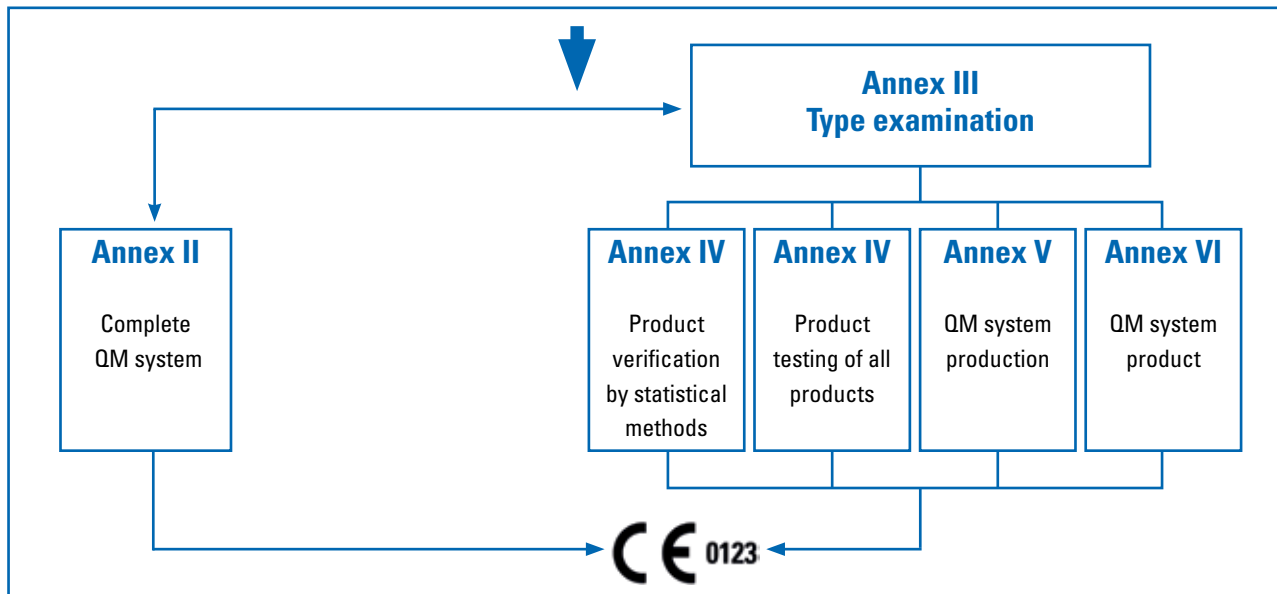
Annex III
Type examination

Annex II

Complete QM system

Annex IV

Product verification by statistical methods

Annex IV

Product testing of all products

Annex V

QM system production

Annex VI

QM system product

CE 0123